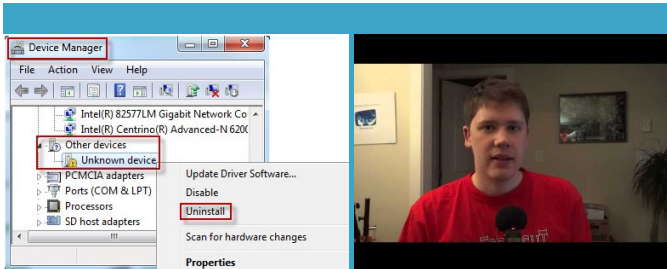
Device Manager

File Action View Help

Intel(R) 82577LM Gigabit Network Co
Intel(R) Centrino(R) Advanced-N 620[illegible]
Other devices
Unknown device
PCMCIA adapters
Ports (COM & LPT)
Processors
SD host adapters

Update Driver Software...
Disable
Uninstall
Scan for hardware changes
Properties